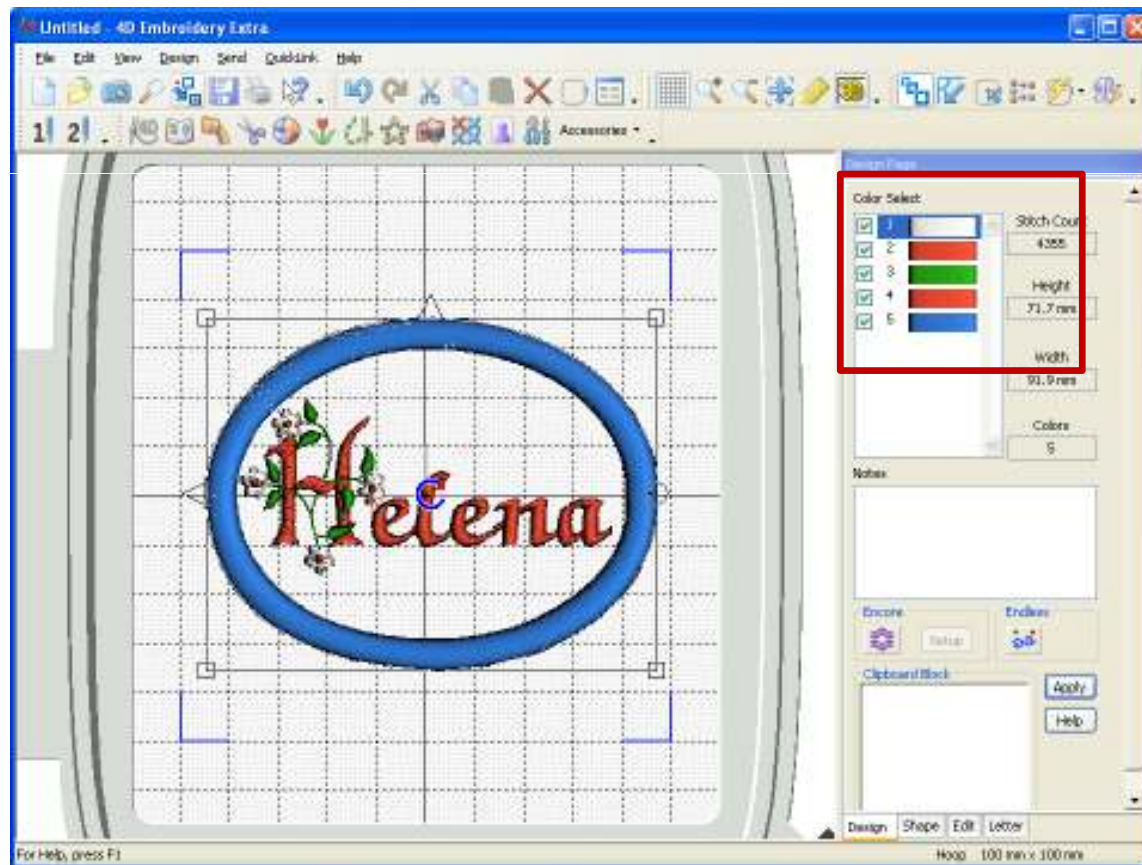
Untitled - 4D Embroidery Extra

File Edit View Design Send QuickLink Help

1 2 Accessories

Design Page

Color Select

1
2
3
4
5

Stitch Count
4355

Height
71.7 mm

Width
91.9 mm

Colors
5

Notes

Encore
Setup

Endless

Clipboard Block

Apply
Help

Helena

Design Shape Edit Letter

For Help, press F1

Hoop 100 mm x 100 mm